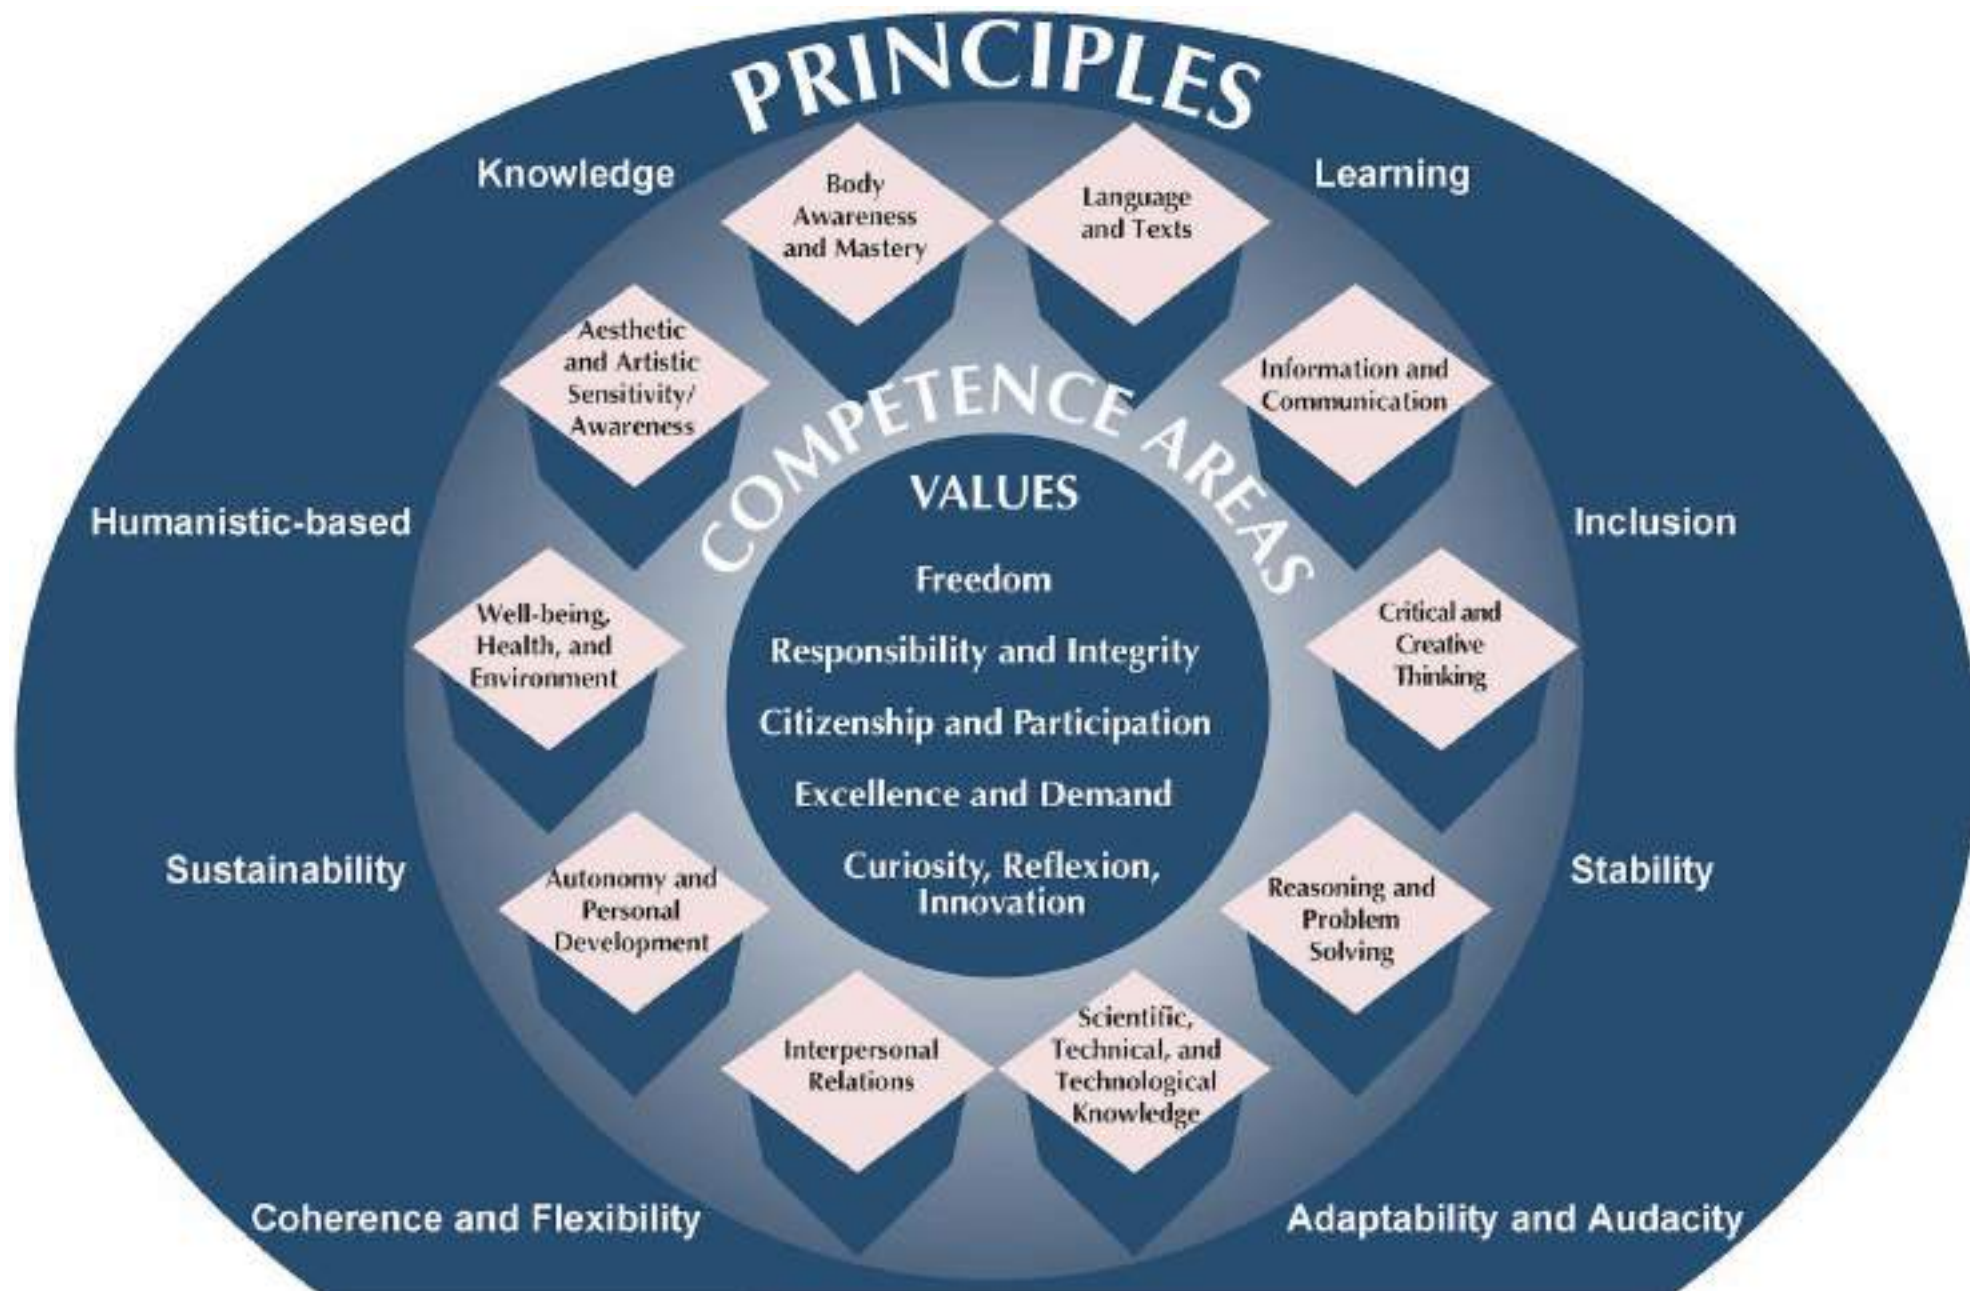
PRINCIPLES

Knowledge

Learning

Body Awareness and Mastery

Language and Texts

Aesthetic and Artistic Sensitivity/ Awareness

Information and Communication

COMPETENCE AREAS

VALUES

Humanistic-based

Inclusion

Freedom

Well-being, Health, and Environment

Critical and Creative Thinking

Responsibility and Integrity

Citizenship and Participation

Excellence and Demand

Sustainability

Stability

Curiosity, Reflexion, Innovation

Autonomy and Personal Development

Reasoning and Problem Solving

Interpersonal Relations

Scientific, Technical, and Technological Knowledge

Coherence and Flexibility

Adaptability and Audacity